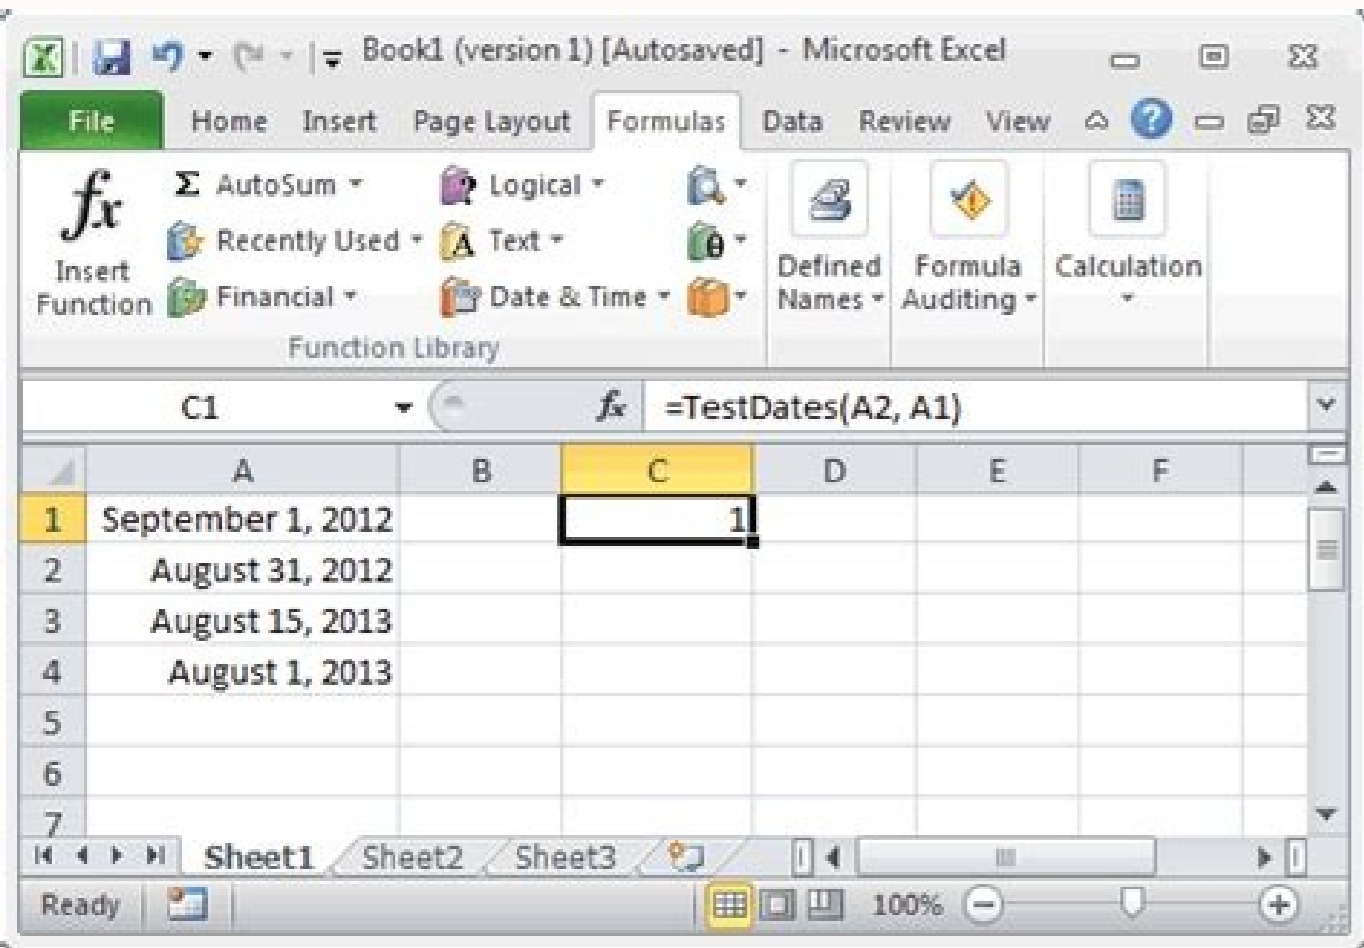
Book1 (version 1) [Autosaved] - Microsoft Excel

File | Home | Insert | Page Layout | Formulas | Data | Review | View

$fx$
Insert Function

Σ AutoSum
Recently Used
Financial

Logical
Text
Date & Time

Defined Names

Formula Auditing

Calculation

Function Library

C1 | $fx$ | =TestDates(A2, A1)

| | A | B | C | D | E | F |
|---|---|---|---|---|---|---|
| 1 | September 1, 2012 | | 1 | | | |
| 2 | August 31, 2012 | | | | | |
| 3 | August 15, 2013 | | | | | |
| 4 | August 1, 2013 | | | | | |
| 5 | | | | | | |
| 6 | | | | | | |
| 7 | | | | | | |

Sheet1 | Sheet2 | Sheet3

Ready | 100%